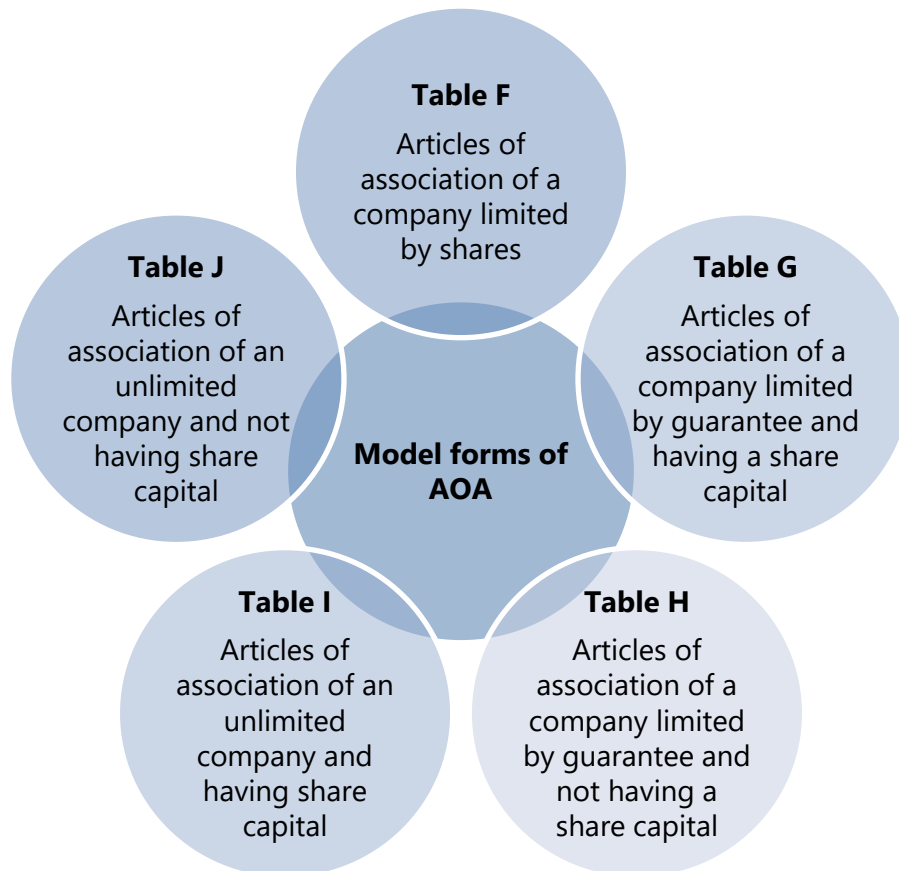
Model forms of AOA

Table F
Articles of association of a company limited by shares

Table G
Articles of association of a company limited by guarantee and having a share capital

Table H
Articles of association of a company limited by guarantee and not having a share capital

Table I
Articles of association of an unlimited company and having share capital

Table J
Articles of association of an unlimited company and not having share capital